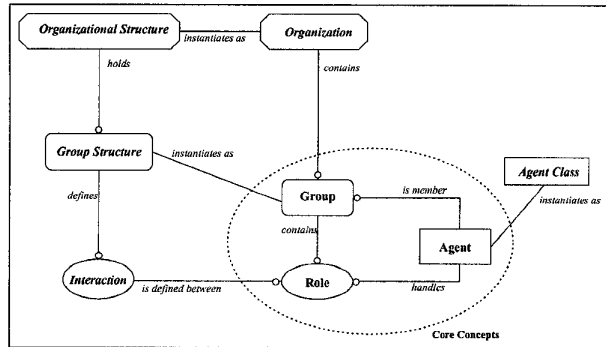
Organizational Structure
instantiates as
Organization
holds
contains
Group Structure
instantiates as
Agent Class
Group
is member
instantiates as
defines
contains
Agent
Interaction
is defined between
Role
handles
Core Concepts